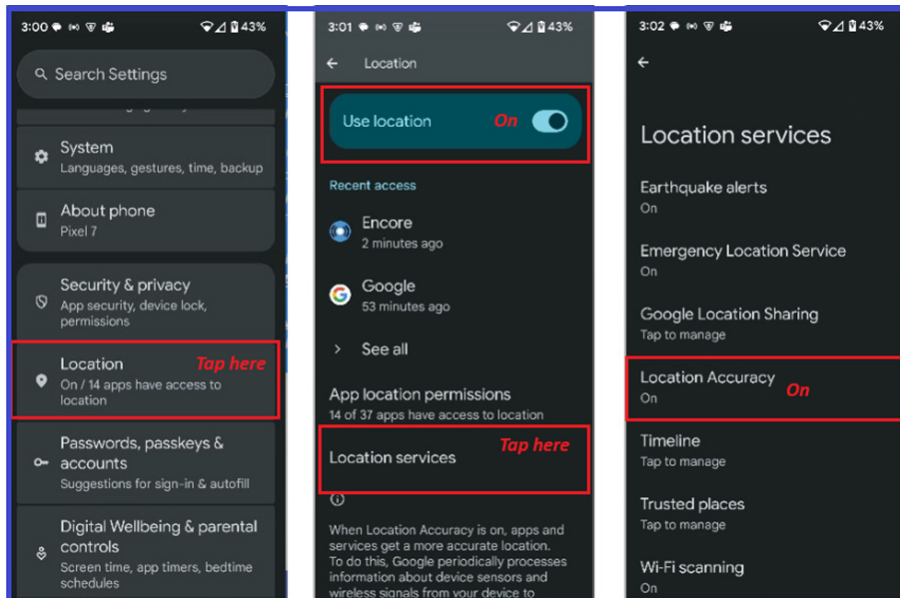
3:00 43%

Search Settings

System
Languages, gestures, time, backup

About phone
Pixel 7

Security & privacy
App security, device lock, permissions

Location
On / 14 apps have access to location

Tap here

Passwords, passkeys & accounts
Suggestions for sign-in & autofill

Digital Wellbeing & parental controls
Screen time, app timers, bedtime schedules

3:01 43%

Location

Use location

On

Recent access

Encore
2 minutes ago

Google
53 minutes ago

See all

App location permissions
14 of 37 apps have access to location

Location services

Tap here

When Location Accuracy is on, apps and services get a more accurate location. To do this, Google periodically processes information about device sensors and wireless signals from your device to

3:02 43%

Location services

Earthquake alerts
On

Emergency Location Service
On

Google Location Sharing
Tap to manage

Location Accuracy
On

On

Timeline
Tap to manage

Trusted places
Tap to manage

Wi-Fi scanning
On